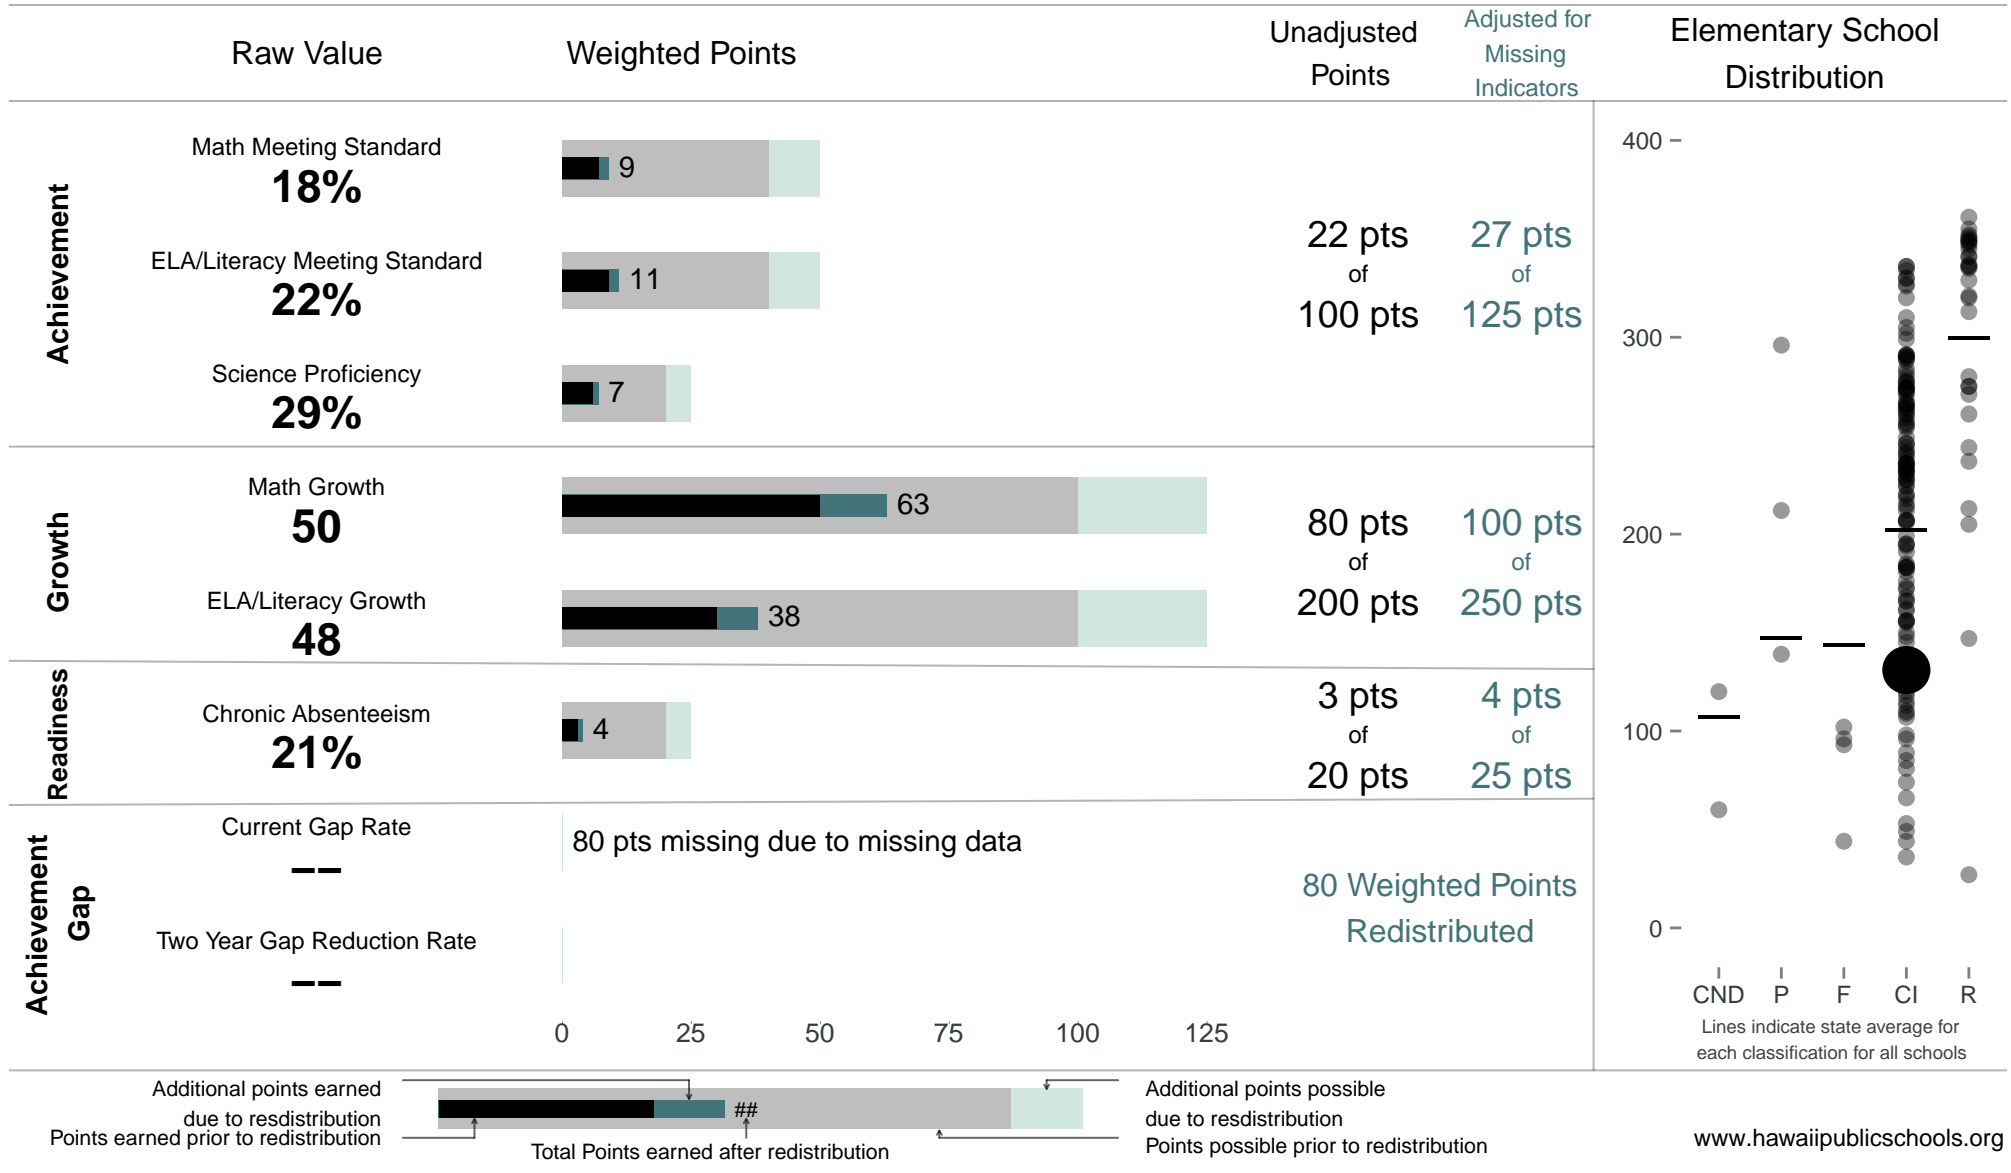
Raw Value

Weighted Points

Unadjusted Points

Adjusted for Missing Indicators

Elementary School Distribution

Achievement

Math Meeting Standard
18%

9

ELA/Literacy Meeting Standard
22%

11

Science Proficiency
29%

7

22 pts
of
100 pts

27 pts
of
125 pts

Growth

Math Growth
50

63

ELA/Literacy Growth
48

38

80 pts
of
200 pts

100 pts
of
250 pts

Readiness

Chronic Absenteeism
21%

4

3 pts
of
20 pts

4 pts
of
25 pts

Achievement Gap

Current Gap Rate
--

80 pts missing due to missing data

Two Year Gap Reduction Rate
--

80 Weighted Points Redistributed

0 25 50 75 100 125

400
300
200
100
0

CND P F CI R

Lines indicate state average for each classification for all schools

Additional points earned due to resdistribution

Points earned prior to redistribution

##

Total Points earned after redistribution

Additional points possible due to resdistribution

Points possible prior to redistribution

www.hawaiipublicschools.org